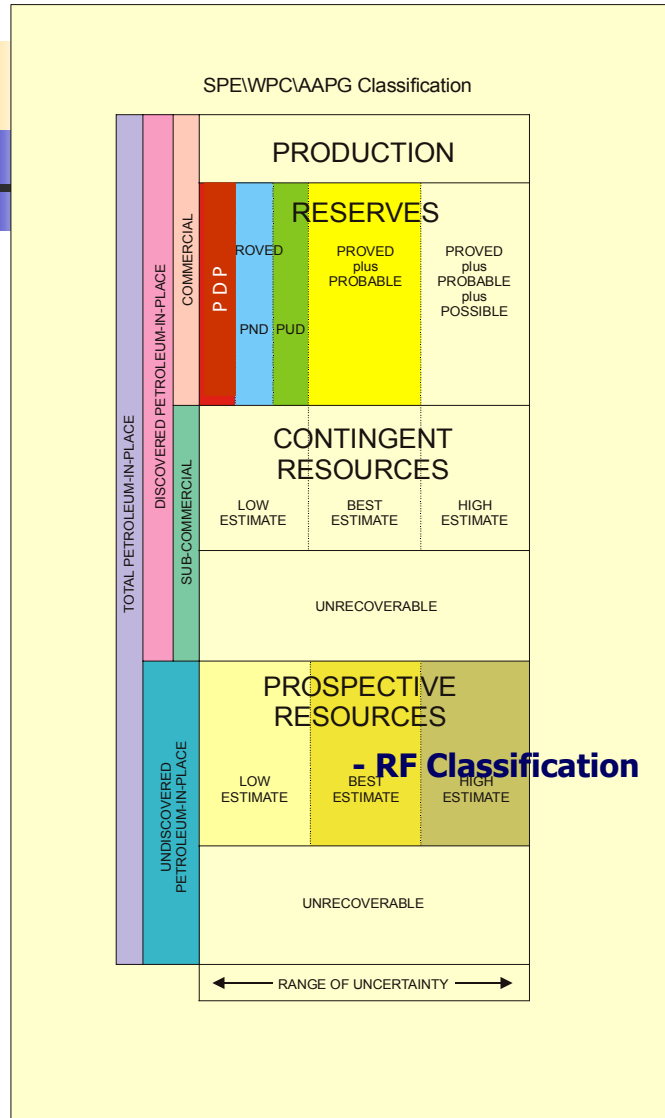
SPE\WPC\AAPG Classification

TOTAL PETROLEUM-IN-PLACE

DISCOVERED PETROLEUM-IN-PLACE

COMMERCIAL

PRODUCTION

RESERVES

P D P

ROVED

PND

PUD

PROVED plus PROBABLE

PROVED plus PROBABLE plus POSSIBLE

SUB-COMMERCIAL

CONTINGENT RESOURCES

LOW ESTIMATE

BEST ESTIMATE

HIGH ESTIMATE

UNRECOVERABLE

UNDISCOVERED PETROLEUM-IN-PLACE

PROSPECTIVE RESOURCES

- RF Classification

LOW ESTIMATE

BEST ESTIMATE

HIGH ESTIMATE

UNRECOVERABLE

RANGE OF UNCERTAINTY